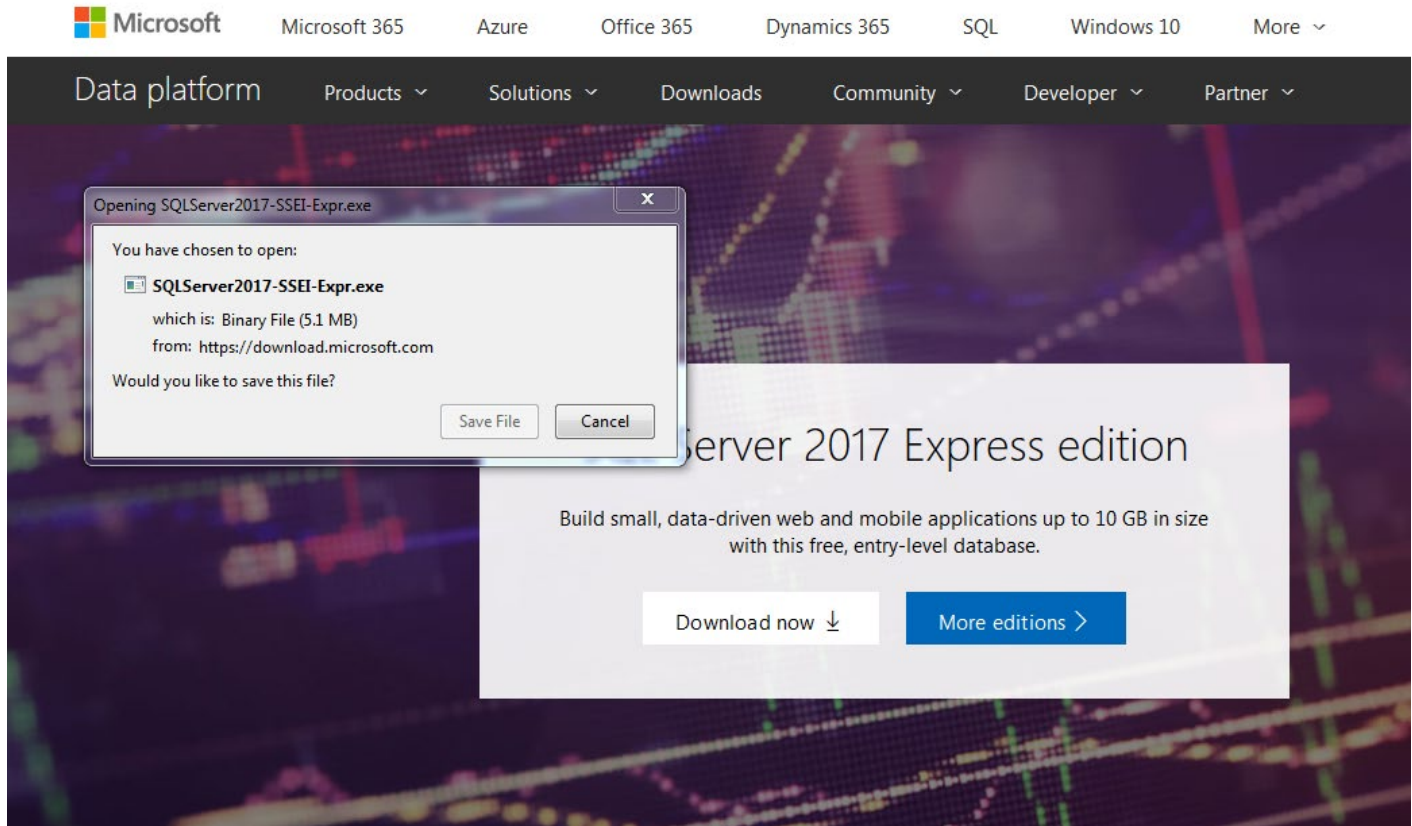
Microsoft Microsoft 365 Azure Office 365 Dynamics 365 SQL Windows 10 More ⌄

Data platform Products ⌄ Solutions ⌄ Downloads Community ⌄ Developer ⌄ Partner ⌄

Opening SQLServer2017-SSEI-Expr.exe

x

You have chosen to open:

SQLServer2017-SSEI-Expr.exe

which is: Binary File (5.1 MB)

from: https://download.microsoft.com

Would you like to save this file?

Save File Cancel

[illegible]erver 2017 Express edition

Build small, data-driven web and mobile applications up to 10 GB in size with this free, entry-level database.

Download now ↓

More editions >